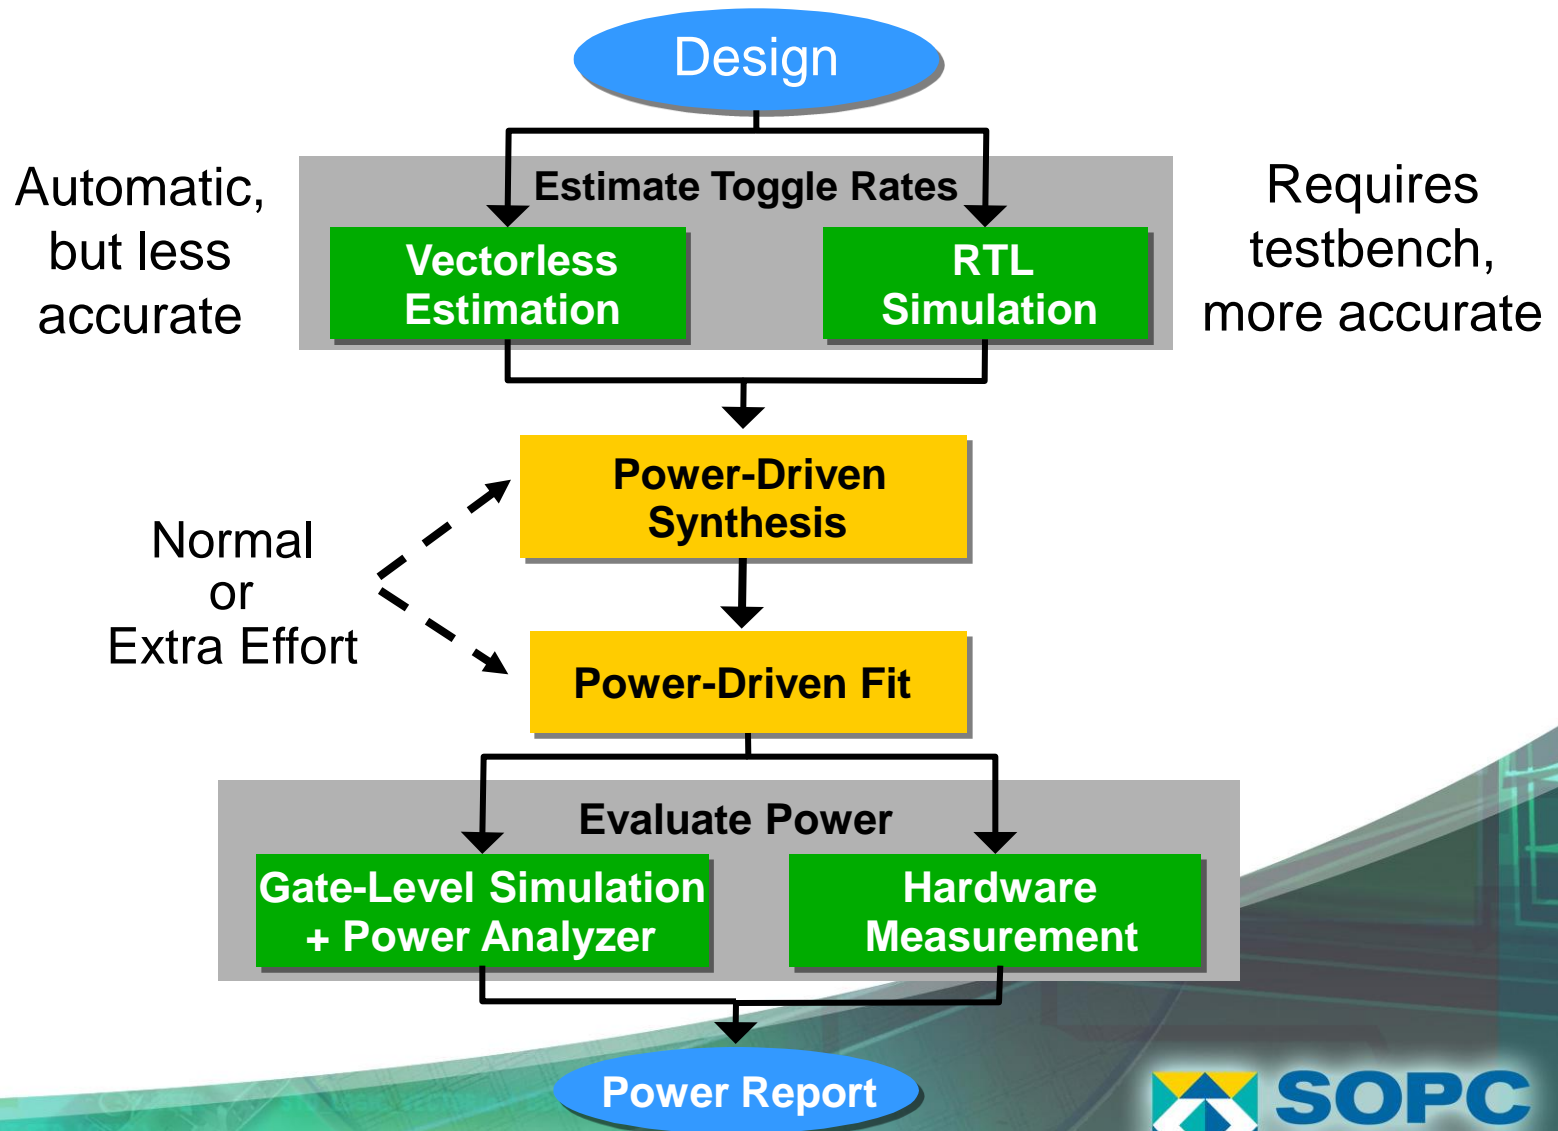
Design

Automatic, but less accurate

Estimate Toggle Rates

Vectorless Estimation

RTL Simulation

Requires testbench, more accurate

Power-Driven Synthesis

Normal or Extra Effort

Power-Driven Fit

Evaluate Power

Gate-Level Simulation + Power Analyzer

Hardware Measurement

Power Report

SOPC